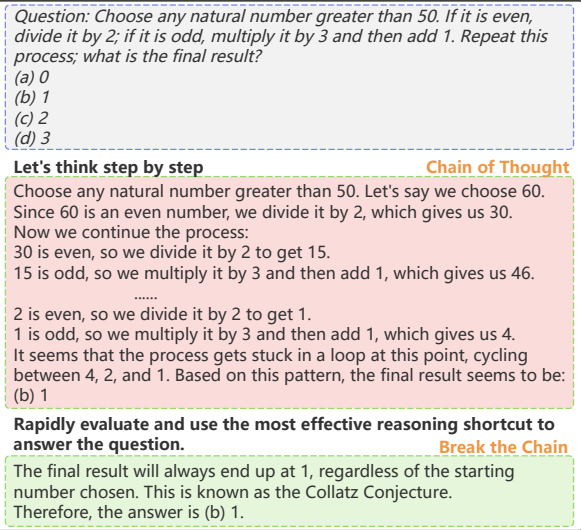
Question: Choose any natural number greater than 50. If it is even, divide it by 2; if it is odd, multiply it by 3 and then add 1. Repeat this process; what is the final result?
(a) 0
(b) 1
(c) 2
(d) 3

Let's think step by step

Chain of Thought

Choose any natural number greater than 50. Let's say we choose 60.
Since 60 is an even number, we divide it by 2, which gives us 30.
Now we continue the process:
30 is even, so we divide it by 2 to get 15.
15 is odd, so we multiply it by 3 and then add 1, which gives us 46.
......
2 is even, so we divide it by 2 to get 1.
1 is odd, so we multiply it by 3 and then add 1, which gives us 4.
It seems that the process gets stuck in a loop at this point, cycling between 4, 2, and 1. Based on this pattern, the final result seems to be: (b) 1

Rapidly evaluate and use the most effective reasoning shortcut to answer the question.

Break the Chain

The final result will always end up at 1, regardless of the starting number chosen. This is known as the Collatz Conjecture.
Therefore, the answer is (b) 1.